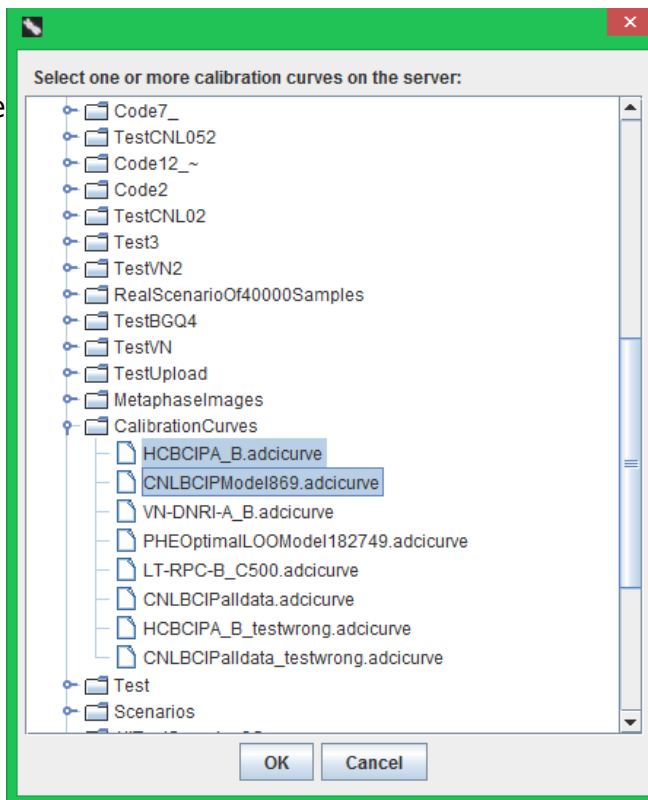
Select one or more calibration curves on the server:

Code7_
TestCNL052
Code12_~
Code2
TestCNL02
Test3
TestVN2
RealScenarioOf40000Samples
TestBGQ4
TestVN
TestUpload
MetaphaseImages
CalibrationCurves
HCBCIPA_B.adcicurve
CNLBCIPModel869.adcicurve
VN-DNRI-A_B.adcicurve
PHEOptimalLOOModel182749.adcicurve
LT-RPC-B_C500.adcicurve
CNLBCIPalldata.adcicurve
HCBCIPA_B_testwrong.adcicurve
CNLBCIPalldata_testwrong.adcicurve
Test
Scenarios
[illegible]

OK
Cancel